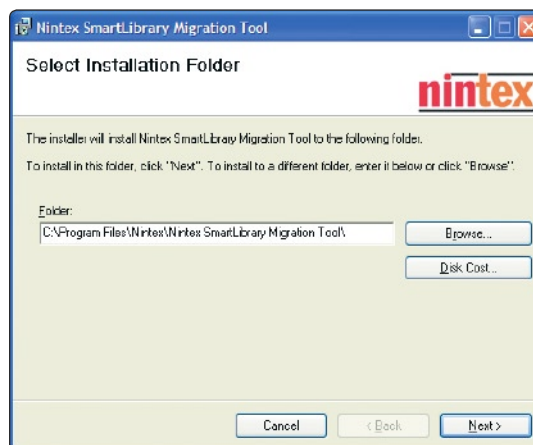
Nintex SmartLibrary Migration Tool

Select Installation Folder

nintex

The installer will install Nintex SmartLibrary Migration Tool to the following folder.

To install in this folder, click "Next". To install to a different folder, enter it below or click "Browse".

Folder:

C:\Program Files\Nintex\Nintex SmartLibrary Migration Tool\

Browse...

Disk Cost...

Cancel

< Back

Next >